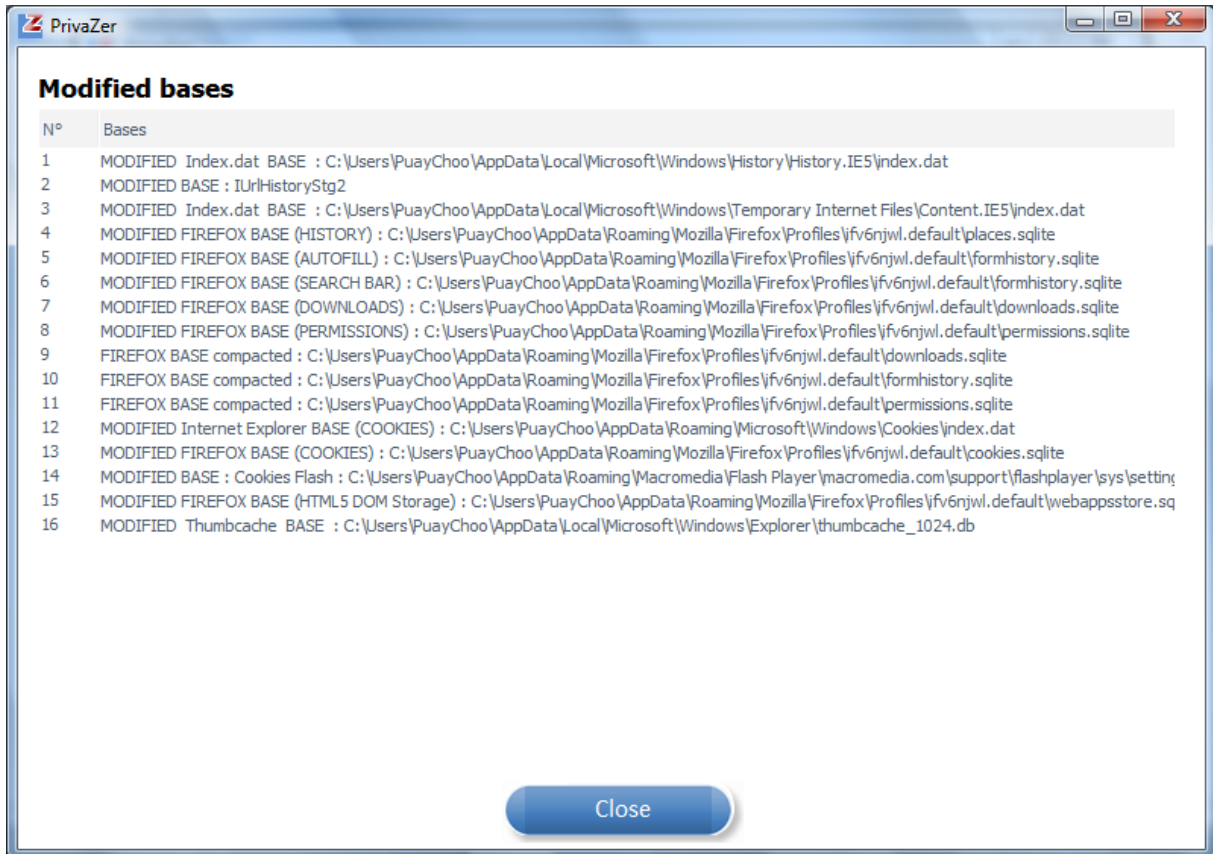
PrivaZer

Modified bases

| N° | Bases |
|---|---|
| 1 | MODIFIED Index.dat BASE : C:\Users\PuayChoo\AppData\Local\Microsoft\Windows\History\History.IE5\index.dat |
| 2 | MODIFIED BASE : IUrlHistoryStg2 |
| 3 | MODIFIED Index.dat BASE : C:\Users\PuayChoo\AppData\Local\Microsoft\Windows\Temporary Internet Files\Content.IE5\index.dat |
| 4 | MODIFIED FIREFOX BASE (HISTORY) : C:\Users\PuayChoo\AppData\Roaming\Mozilla\Firefox\Profiles\jfv6njwl.default\places.sqlite |
| 5 | MODIFIED FIREFOX BASE (AUTOFILL) : C:\Users\PuayChoo\AppData\Roaming\Mozilla\Firefox\Profiles\jfv6njwl.default\formhistory.sqlite |
| 6 | MODIFIED FIREFOX BASE (SEARCH BAR) : C:\Users\PuayChoo\AppData\Roaming\Mozilla\Firefox\Profiles\jfv6njwl.default\formhistory.sqlite |
| 7 | MODIFIED FIREFOX BASE (DOWNLOADS) : C:\Users\PuayChoo\AppData\Roaming\Mozilla\Firefox\Profiles\jfv6njwl.default\downloads.sqlite |
| 8 | MODIFIED FIREFOX BASE (PERMISSIONS) : C:\Users\PuayChoo\AppData\Roaming\Mozilla\Firefox\Profiles\jfv6njwl.default\permissions.sqlite |
| 9 | FIREFOX BASE compacted : C:\Users\PuayChoo\AppData\Roaming\Mozilla\Firefox\Profiles\jfv6njwl.default\downloads.sqlite |
| 10 | FIREFOX BASE compacted : C:\Users\PuayChoo\AppData\Roaming\Mozilla\Firefox\Profiles\jfv6njwl.default\formhistory.sqlite |
| 11 | FIREFOX BASE compacted : C:\Users\PuayChoo\AppData\Roaming\Mozilla\Firefox\Profiles\jfv6njwl.default\permissions.sqlite |
| 12 | MODIFIED Internet Explorer BASE (COOKIES) : C:\Users\PuayChoo\AppData\Roaming\Microsoft\Windows\Cookies\index.dat |
| 13 | MODIFIED FIREFOX BASE (COOKIES) : C:\Users\PuayChoo\AppData\Roaming\Mozilla\Firefox\Profiles\jfv6njwl.default\cookies.sqlite |
| 14 | MODIFIED BASE : Cookies Flash : C:\Users\PuayChoo\AppData\Roaming\Macromedia\Flash Player\macromedia.com\support\flashplayer\sys\setting |
| 15 | MODIFIED FIREFOX BASE (HTML5 DOM Storage) : C:\Users\PuayChoo\AppData\Roaming\Mozilla\Firefox\Profiles\jfv6njwl.default\webappsstore.sq |
| 16 | MODIFIED Thumbcache BASE : C:\Users\PuayChoo\AppData\Local\Microsoft\Windows\Explorer\thumbcache_1024.db |

Close